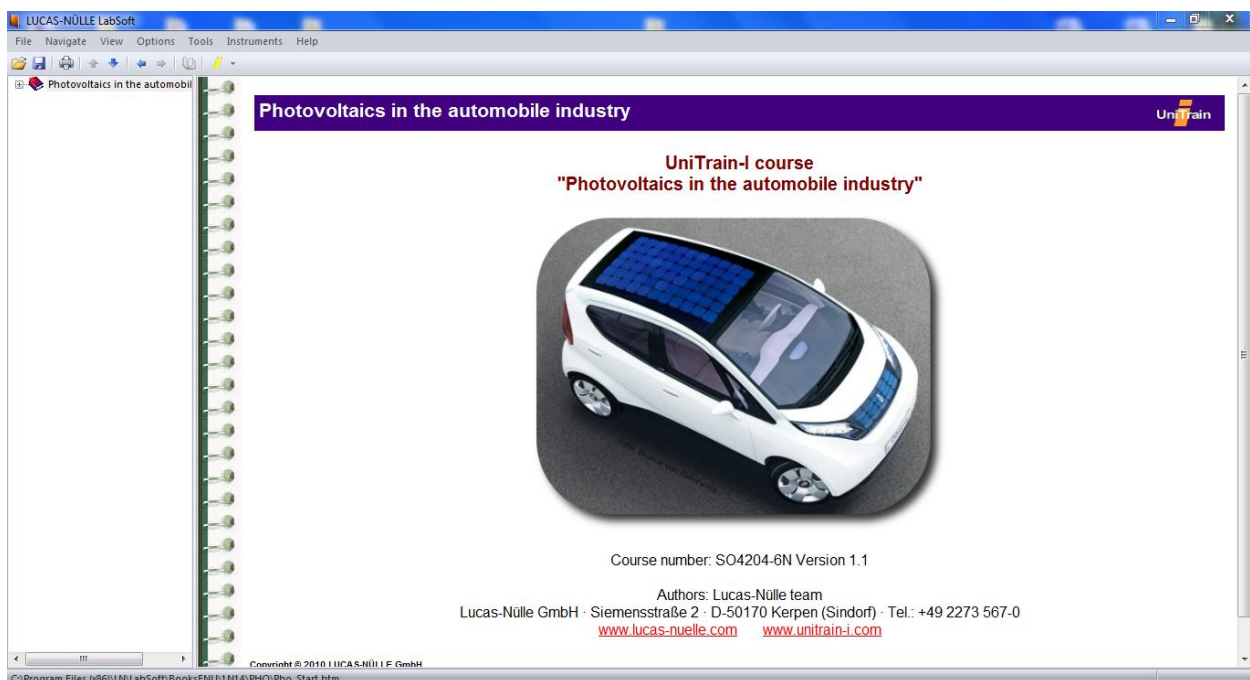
LUCAS-NÜLLE LabSoft

File Navigate View Options Tools Instruments Help

Photovoltaics in the automobil

Photovoltaics in the automobile industry

UniTrain

UniTrain-I course
"Photovoltaics in the automobile industry"

Course number: SO4204-6N Version 1.1

Authors: Lucas-Nülle team
Lucas-Nülle GmbH · Siemensstraße 2 · D-50170 Kerpen (Sindorf) · Tel.: +49 2273 567-0
www.lucas-nuelle.com www.unitrain-i.com

Copyright © 2010 LUCAS-NÜLLE GmbH

C:\Program Files (x86)\LN\LabSoft\Books\ENU\1N14\PHO\Pho_Start.htm